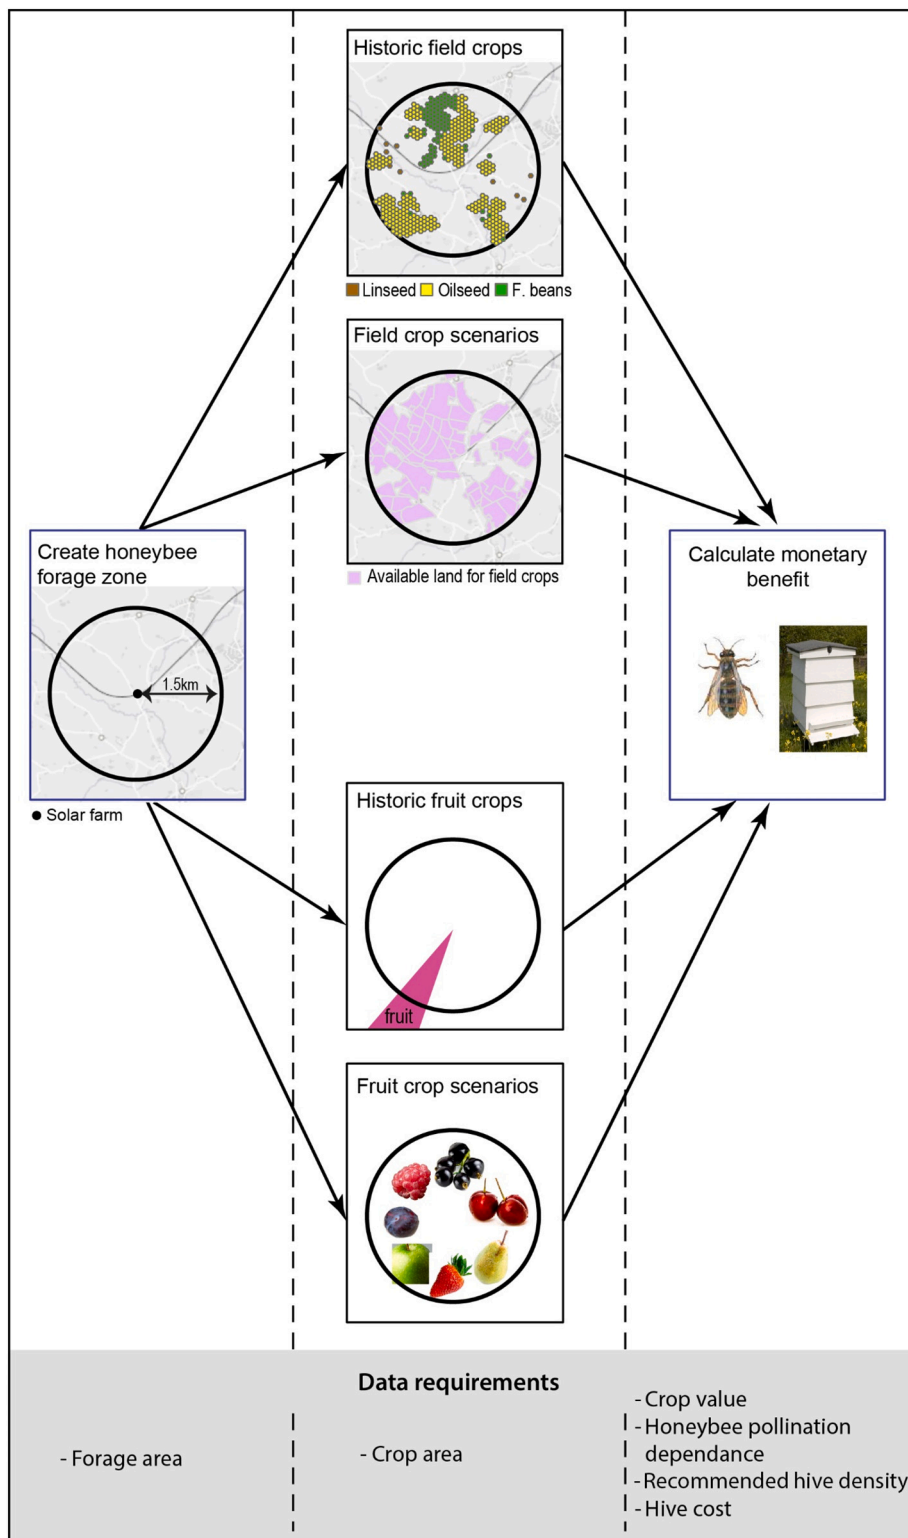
Historic field crops

Linseed Oilseed F. beans

Field crop scenarios

Available land for field crops

Create honeybee forage zone

1.5km

● Solar farm

Calculate monetary benefit

Historic fruit crops

fruit

Fruit crop scenarios

Data requirements

- Forage area

- Crop area

- Crop value
- Honeybee pollination dependance
- Recommended hive density
- Hive cost